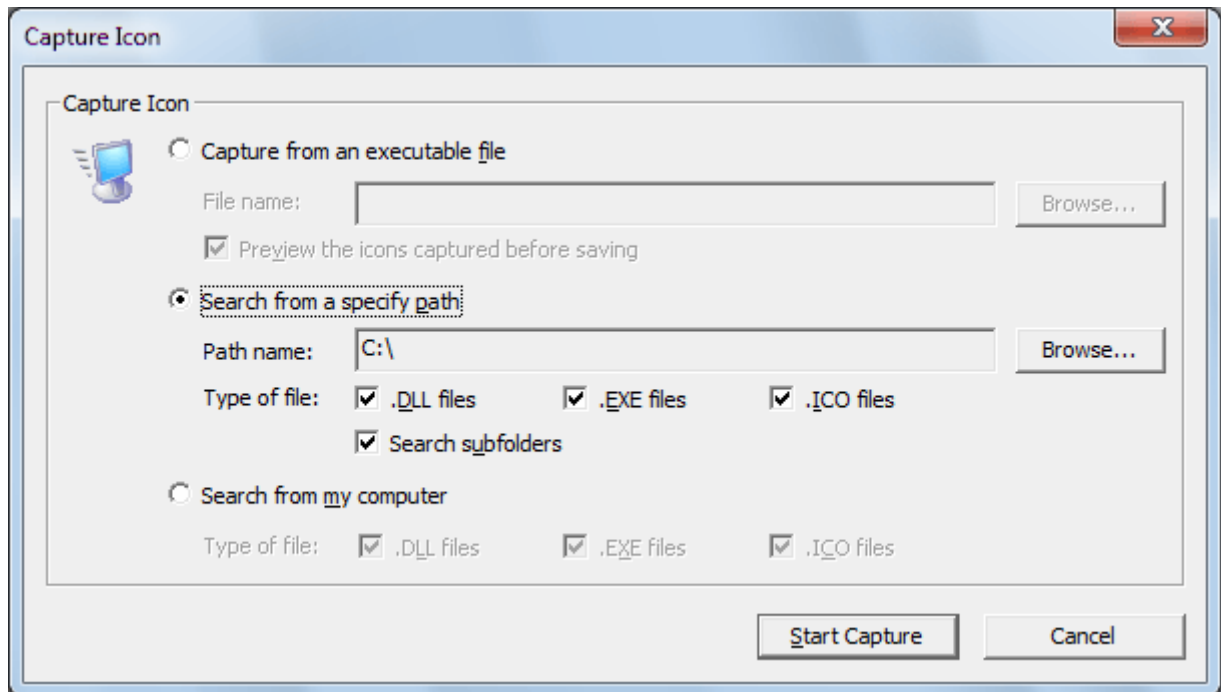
Capture Icon

Capture Icon

Capture from an executable file

File name:

Browse...

Preview the icons captured before saving

Search from a specify path

Path name: C:\

Browse...

Type of file: .DLL files .EXE files .ICO files

Search subfolders

Search from my computer

Type of file: .DLL files .EXE files .ICO files

Start Capture

Cancel